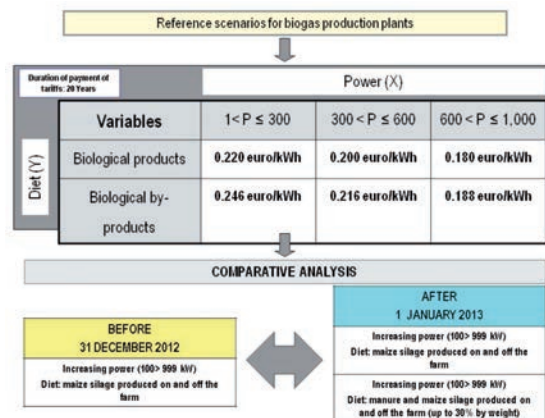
Reference scenarios for biogas production plants

| Duration of payment of tariffs: 20 Years | | Power (X) | | |
|---|---|---|---|---|
| | Variables | 1< P ≤ 300 | 300 < P ≤ 600 | 600 < P ≤ 1,000 |
| Diet (Y) | Biological products | 0.220 euro/kWh | 0.200 euro/kWh | 0.180 euro/kWh |
| | Biological by-products | 0.246 euro/kWh | 0.216 euro/kWh | 0.188 euro/kWh |

COMPARATIVE ANALYSIS

BEFORE
31 DECEMBER 2012

Increasing power (100> 999 kW)
Diet: maize silage produced on and off the farm

AFTER
1 JANUARY 2013

Increasing power (100> 999 kW)
Diet: maize silage produced on and off the farm

Increasing power (100> 999 kW)
Diet: manure and maize silage produced on and off the farm (up to 30% by weight)